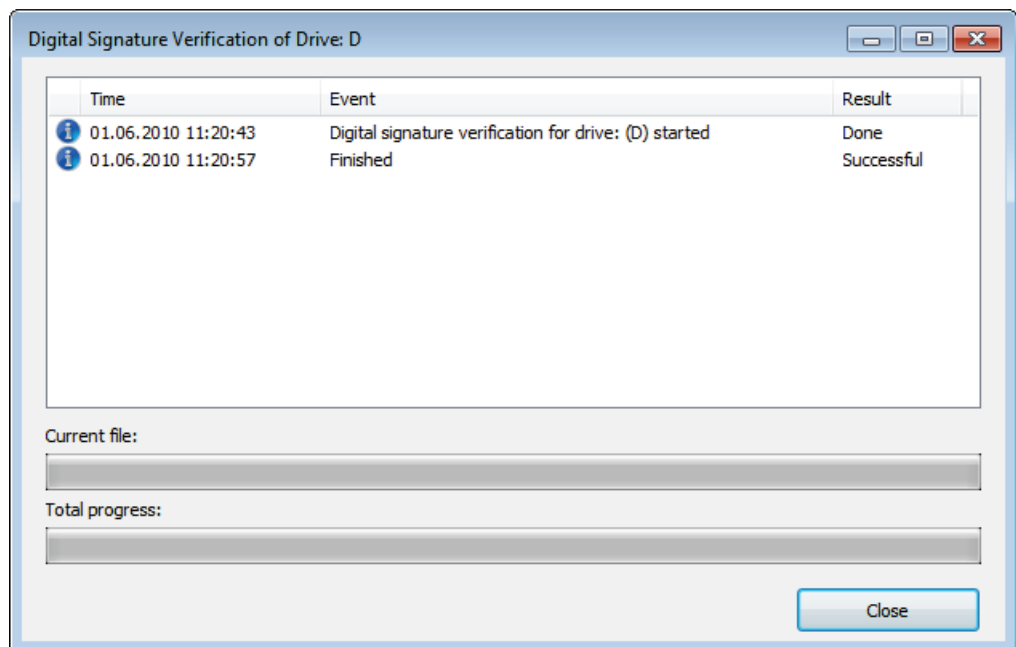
Digital Signature Verification of Drive: D

| Time | Event | Result |
|---|---|---|
| 01.06.2010 11:20:43 | Digital signature verification for drive: (D) started | Done |
| 01.06.2010 11:20:57 | Finished | Successful |

Current file:

Total progress:

Close